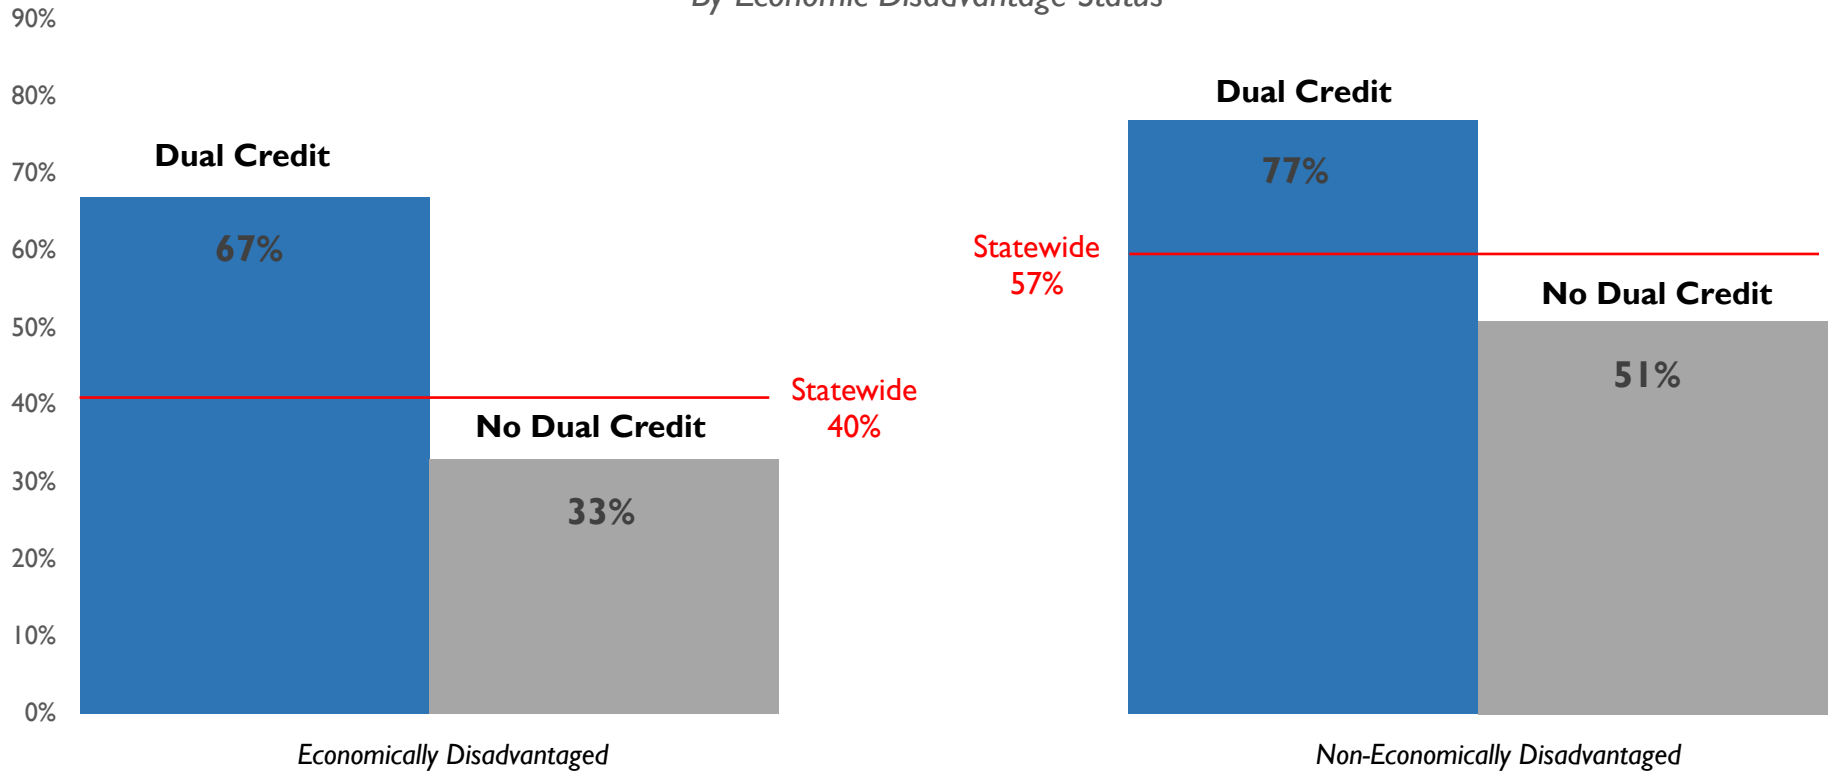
By Economic Disadvantage Status

90%
80%
70%
60%
50%
40%
30%
20%
10%
0%

Dual Credit
67%
Statewide
40%
No Dual Credit
33%
Economically Disadvantaged

Dual Credit
77%
Statewide
57%
No Dual Credit
51%
Non-Economically Disadvantaged